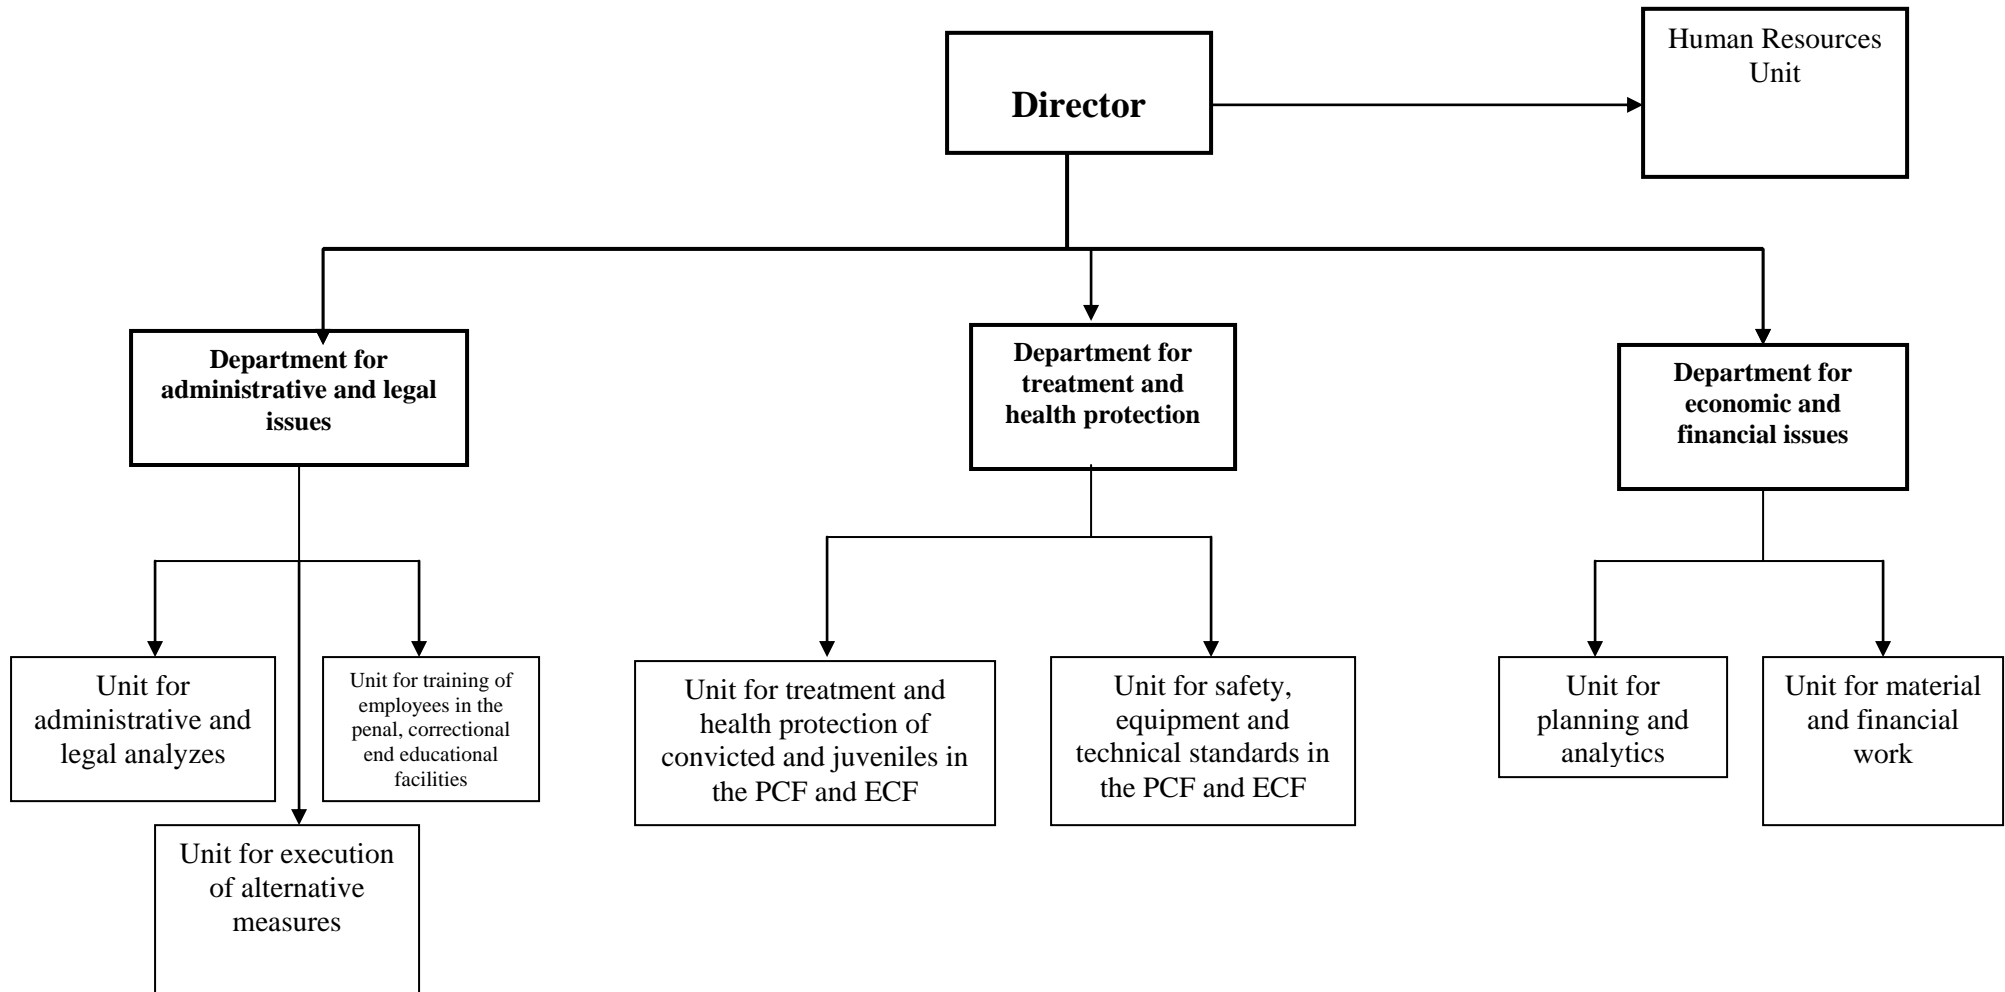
Director

Human Resources Unit

Department for administrative and legal issues

Department for treatment and health protection

Department for economic and financial issues

Unit for administrative and legal analyzes

Unit for training of employees in the penal, correctional end educational facilities

Unit for execution of alternative measures

Unit for treatment and health protection of convicted and juveniles in the PCF and ECF

Unit for safety, equipment and technical standards in the PCF and ECF

Unit for planning and analytics

Unit for material and financial work